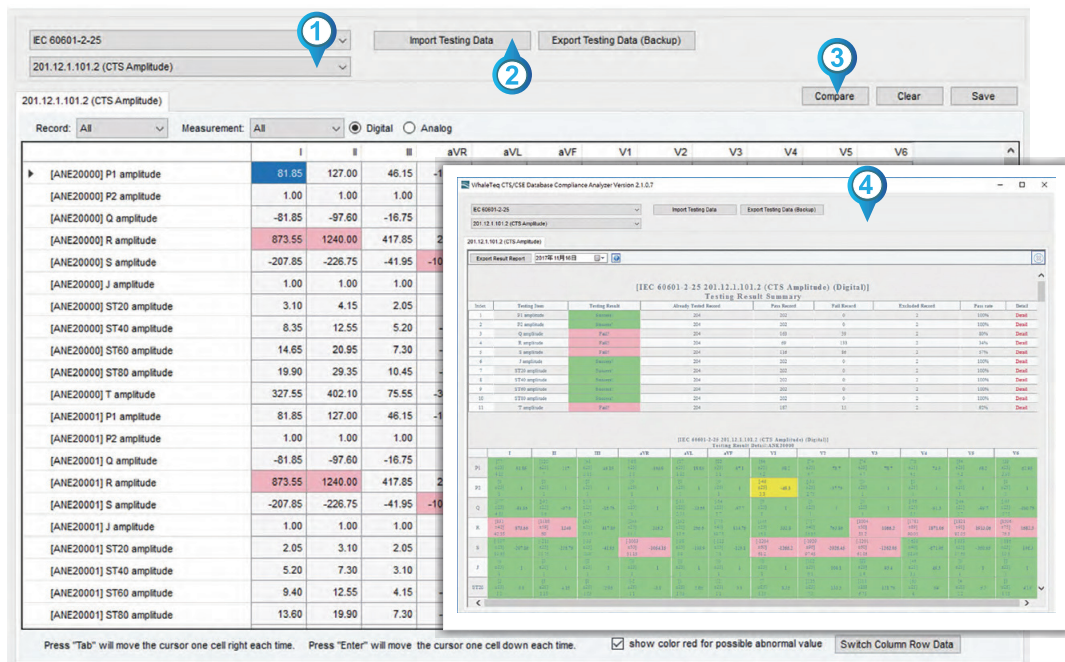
1

2

3

4

IEC 60601-2-25

201.12.1.101.2 (CTS Amplitude)

Import Testing Data

Export Testing Data (Backup)

Compare

Clear

Save

201.12.1.101.2 (CTS Amplitude)

Record: All

Measurement: All

Digital

Analog

| | I | II | III | aVR | aVL | aVF | V1 | V2 | V3 | V4 | V5 | V6 |
|---|---|---|---|---|---|---|---|---|---|---|---|---|
| [ANE20000] P1 amplitude | 81.85 | 127.00 | 46.15 | -1 | | | | | | | | |
| [ANE20000] P2 amplitude | 1.00 | 1.00 | 1.00 | | | | | | | | | |
| [ANE20000] Q amplitude | -81.85 | -97.60 | -16.75 | | | | | | | | | |
| [ANE20000] R amplitude | 873.55 | 1240.00 | 417.85 | 2 | | | | | | | | |
| [ANE20000] S amplitude | -207.85 | -226.75 | -41.95 | -10 | | | | | | | | |
| [ANE20000] J amplitude | 1.00 | 1.00 | 1.00 | | | | | | | | | |
| [ANE20000] ST20 amplitude | 3.10 | 4.15 | 2.05 | | | | | | | | | |
| [ANE20000] ST40 amplitude | 8.35 | 12.55 | 5.20 | | | | | | | | | |
| [ANE20000] ST60 amplitude | 14.65 | 20.95 | 7.30 | | | | | | | | | |
| [ANE20000] ST80 amplitude | 19.90 | 29.35 | 10.45 | | | | | | | | | |
| [ANE20000] T amplitude | 327.55 | 402.10 | 75.55 | -3 | | | | | | | | |
| [ANE20001] P1 amplitude | 81.85 | 127.00 | 46.15 | -1 | | | | | | | | |
| [ANE20001] P2 amplitude | 1.00 | 1.00 | 1.00 | | | | | | | | | |
| [ANE20001] Q amplitude | -81.85 | -97.60 | -16.75 | | | | | | | | | |
| [ANE20001] R amplitude | 873.55 | 1240.00 | 417.85 | 2 | | | | | | | | |
| [ANE20001] S amplitude | -207.85 | -226.75 | -41.95 | -10 | | | | | | | | |
| [ANE20001] J amplitude | 1.00 | 1.00 | 1.00 | | | | | | | | | |
| [ANE20001] ST20 amplitude | 2.05 | 3.10 | 2.05 | | | | | | | | | |
| [ANE20001] ST40 amplitude | 5.20 | 7.30 | 3.10 | | | | | | | | | |
| [ANE20001] ST60 amplitude | 9.40 | 12.55 | 4.15 | | | | | | | | | |
| [ANE20001] ST80 amplitude | 13.60 | 19.90 | 7.30 | | | | | | | | | |

Press "Tab" will move the cursor one cell right each time. Press "Enter" will move the cursor one cell down each time.

show color red for possible abnormal value

Switch Column Row Data

WhaleTeq CTS/CSE Database Compliance Analyzer Version 2.1.0.7

IEC 60601-2-25

201.12.1.101.2 (CTS Amplitude)

Import Testing Data

Export Testing Data (Backup)

201.12.1.101.2 (CTS Amplitude)

Export Result Report

2017年11月10日

[IEC 60601-2-25 201.12.1.101.2 (CTS Amplitude) (Digital)]
Testing Result Summary

| Select | Testing Item | Testing Result | Already Tested Record | Pass Record | Fail Record | Excluded Record | Pass rate | Detail |
|---|---|---|---|---|---|---|---|---|
| 1 | P1 amplitude | Success! | 204 | 202 | 0 | 2 | 100% | Detail |
| 2 | P2 amplitude | Success! | 204 | 202 | 0 | 2 | 100% | Detail |
| 3 | Q amplitude | Fail! | 204 | 183 | 19 | 2 | 88% | Detail |
| 4 | R amplitude | Fail! | 204 | 69 | 133 | 2 | 34% | Detail |
| 5 | S amplitude | Fail! | 204 | 116 | 86 | 2 | 57% | Detail |
| 6 | J amplitude | Success! | 204 | 202 | 0 | 2 | 100% | Detail |
| 7 | ST20 amplitude | Success! | 204 | 202 | 0 | 2 | 100% | Detail |
| 8 | ST40 amplitude | Success! | 204 | 202 | 0 | 2 | 100% | Detail |
| 9 | ST60 amplitude | Success! | 204 | 202 | 0 | 2 | 100% | Detail |
| 10 | ST80 amplitude | Success! | 204 | 202 | 0 | 2 | 100% | Detail |
| 11 | T amplitude | Fail! | 204 | 187 | 15 | 2 | 93% | Detail |

[IEC 60601-2-25 201.12.1.101.2 (CTS Amplitude) (Digital)]
Testing Result Detail (ANE20000)

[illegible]